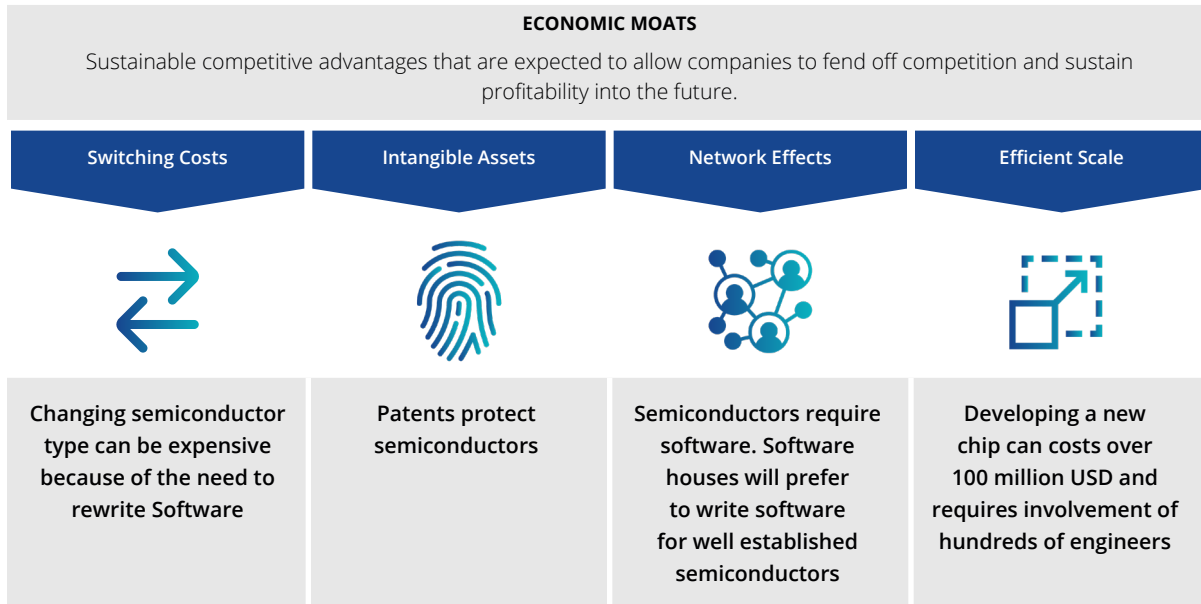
ECONOMIC MOATS

Sustainable competitive advantages that are expected to allow companies to fend off competition and sustain profitability into the future.

Switching Costs

Intangible Assets

Network Effects

Efficient Scale

Changing semiconductor type can be expensive because of the need to rewrite Software

Patents protect semiconductors

Semiconductors require software. Software houses will prefer to write software for well established semiconductors

Developing a new chip can costs over 100 million USD and requires involvement of hundreds of engineers